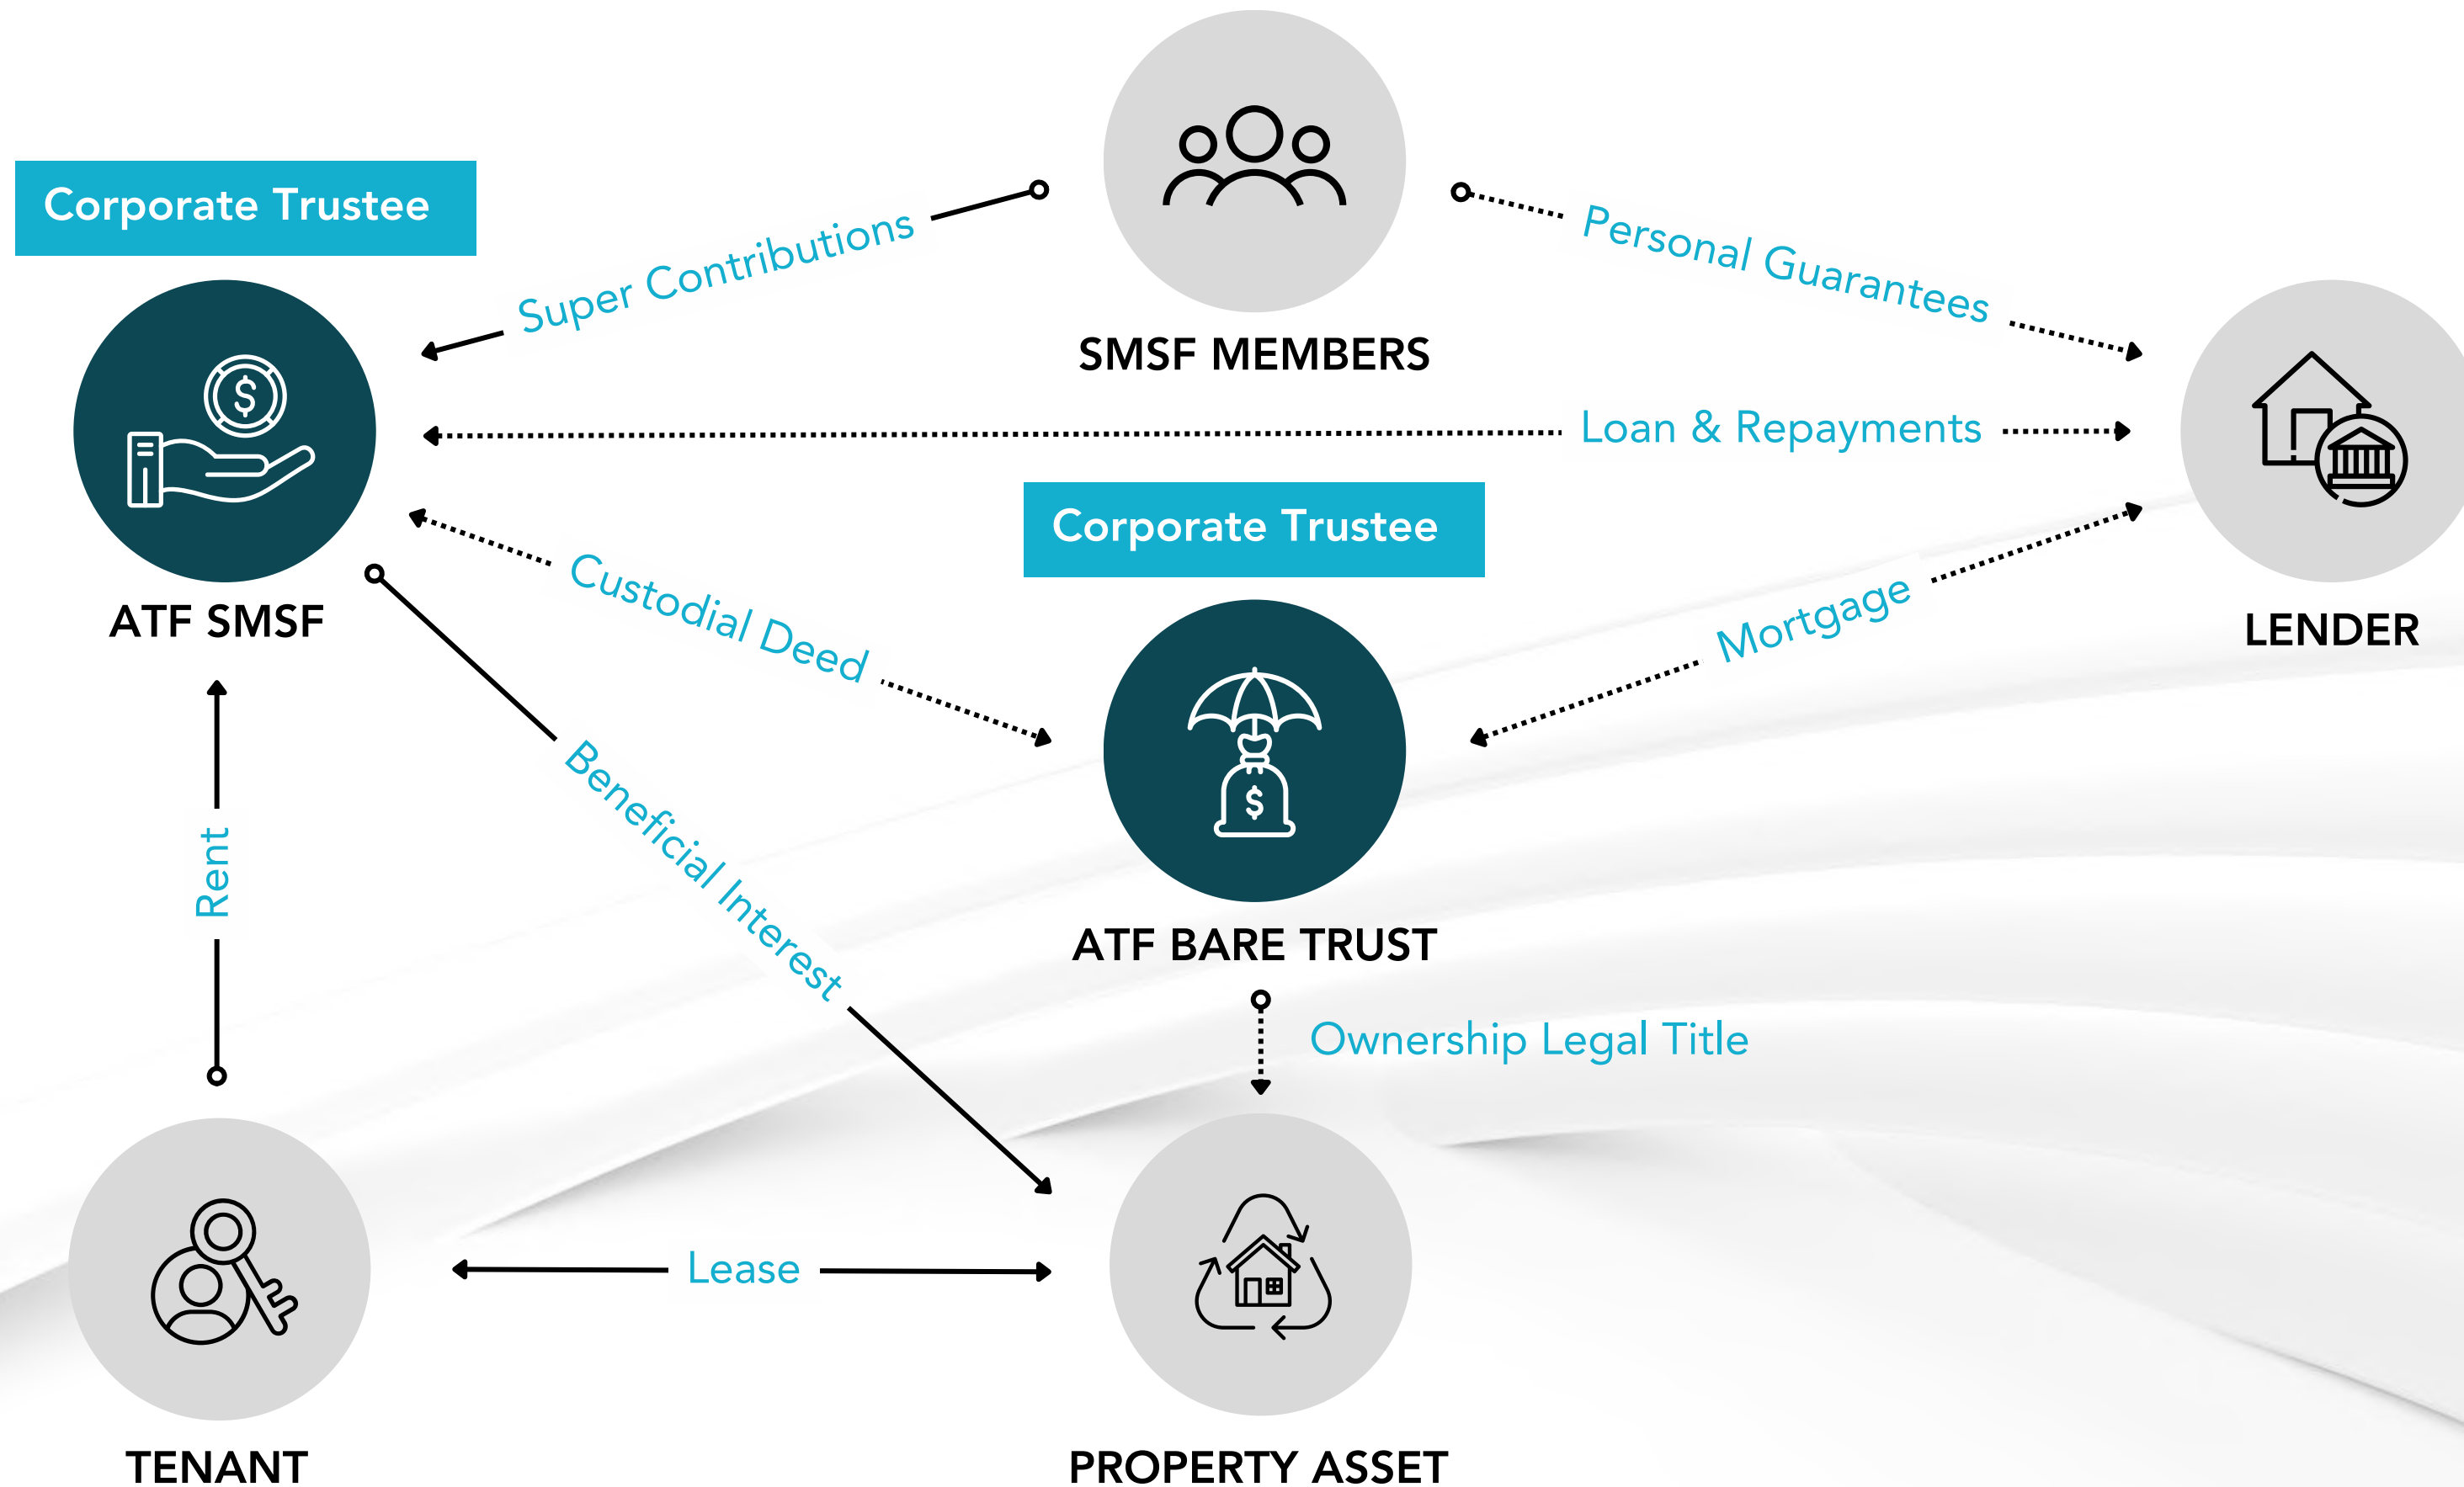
Corporate Trustee

Super Contributions

SMSF MEMBERS

Personal Guarantees

ATF SMSF

Loan & Repayments

LENDER

Corporate Trustee

Custodial Deed

Mortgage

ATF BARE TRUST

Rent

Beneficial Interest

Ownership Legal Title

Lease

TENANT

PROPERTY ASSET